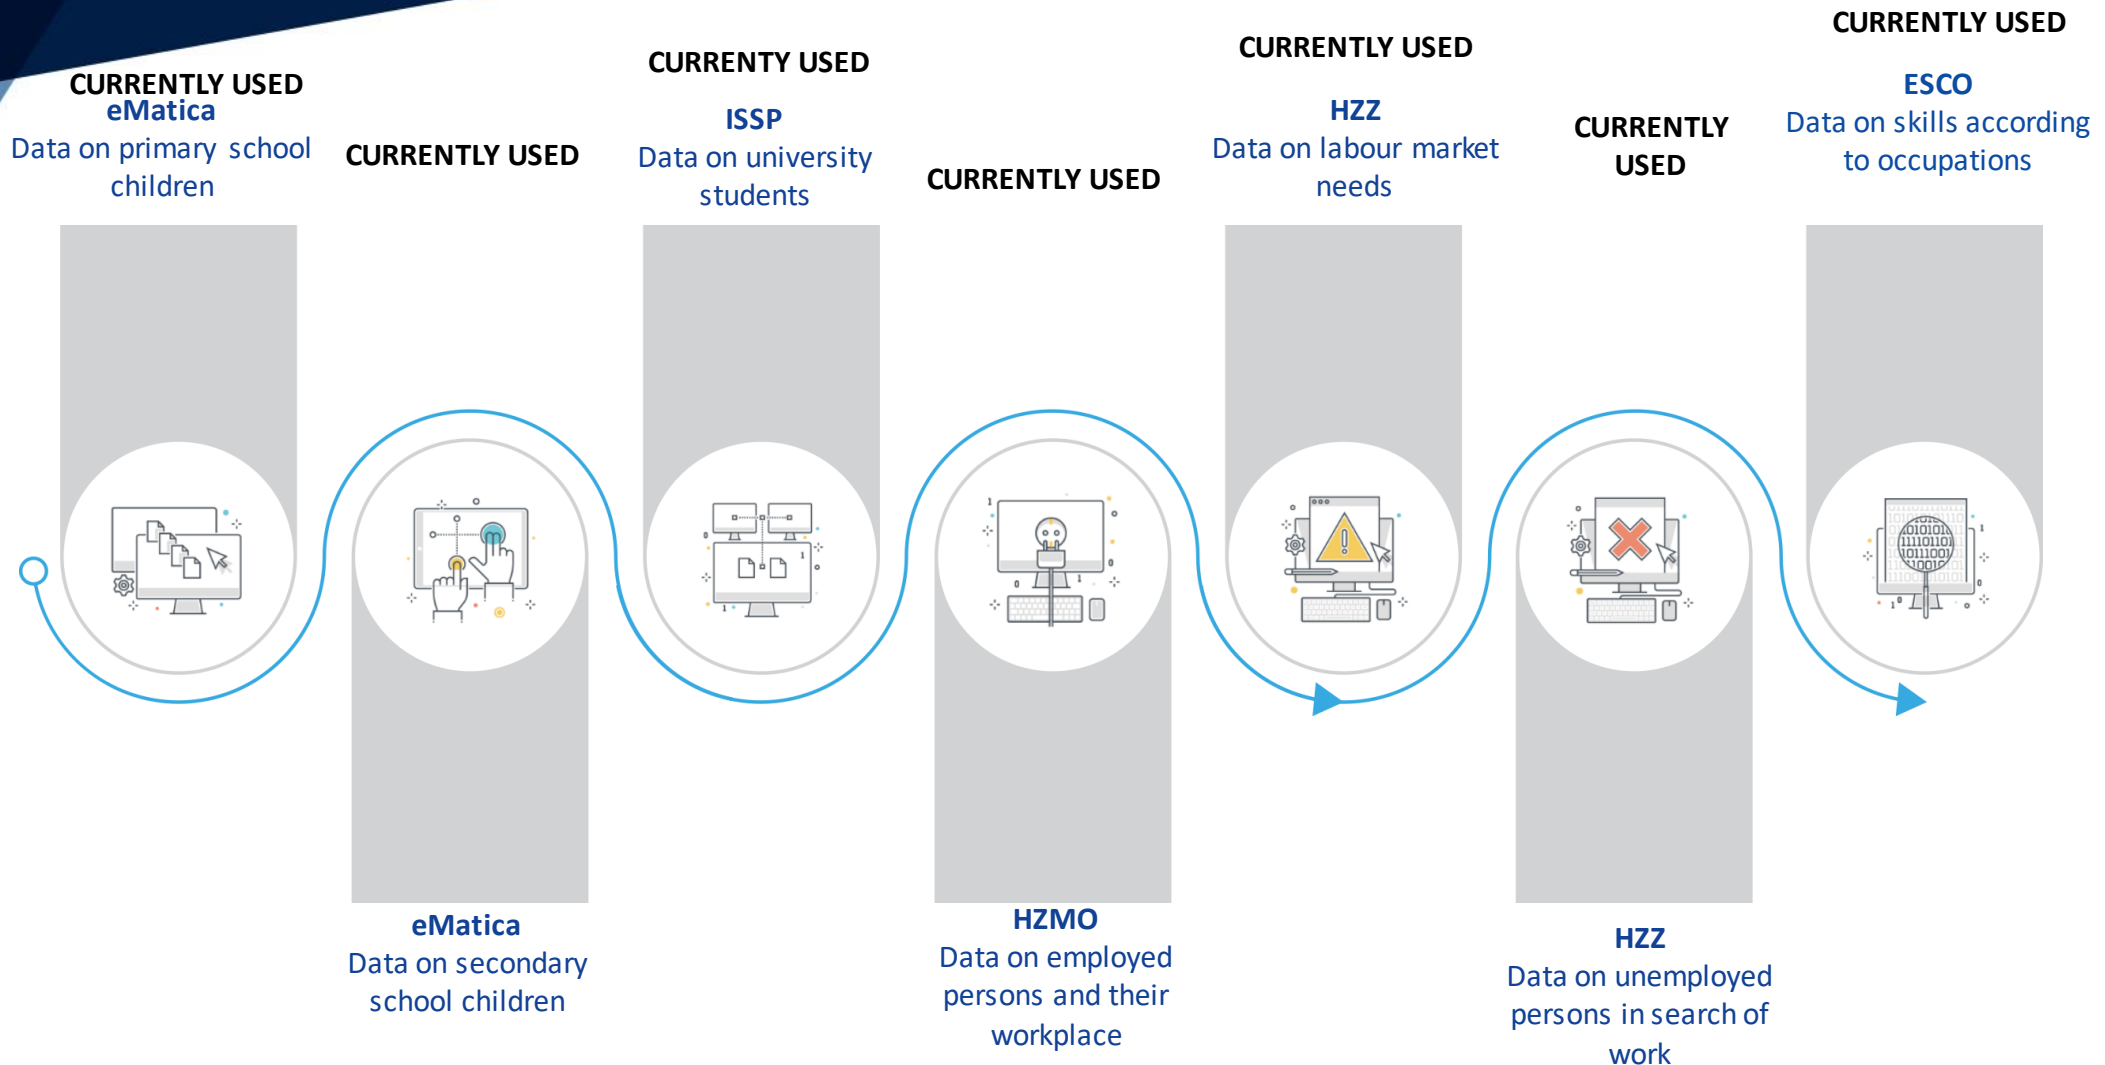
CURRENTLY USED
eMatica
Data on primary school children

CURRENTLY USED

CURRENTY USED
ISSP
Data on university students

CURRENTLY USED

CURRENTLY USED
HZZ
Data on labour market needs

CURRENTLY USED

CURRENTLY USED
ESCO
Data on skills according to occupations

eMatica
Data on secondary school children

HZMO
Data on employed persons and their workplace

HZZ
Data on unemployed persons in search of work